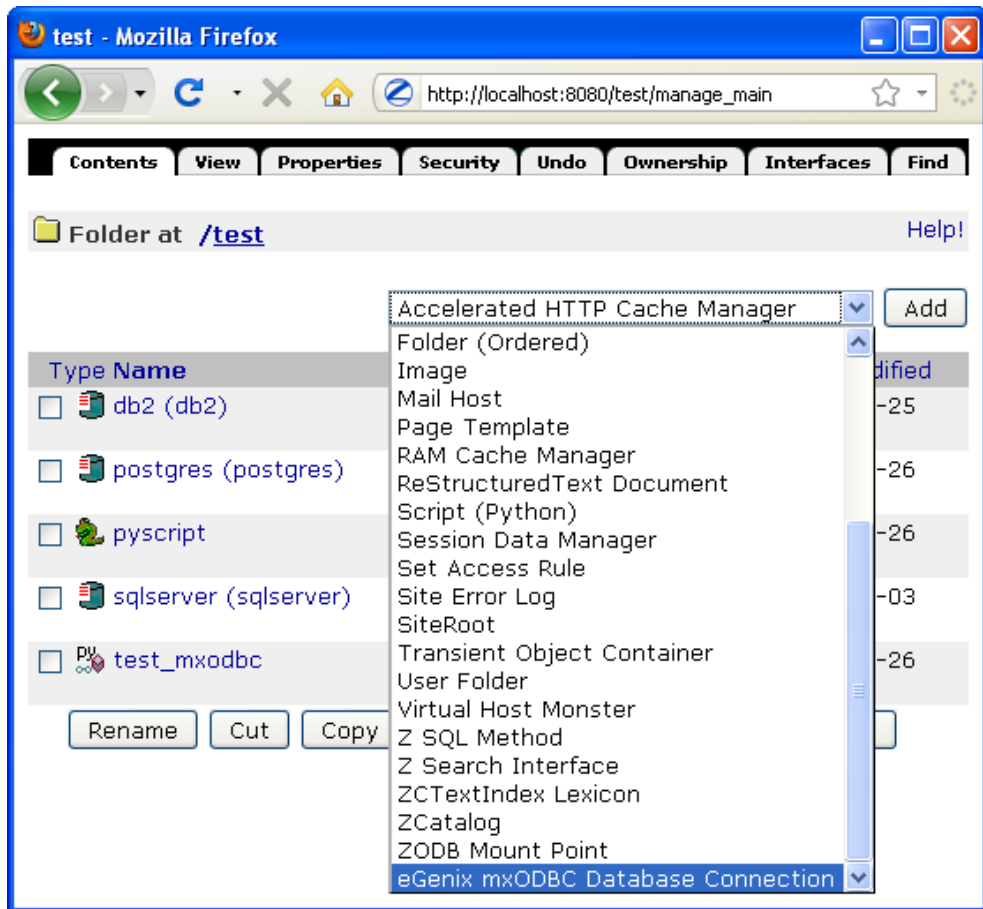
test - Mozilla Firefox

http://localhost:8080/test/manage_main

Contents | View | Properties | Security | Undo | Ownership | Interfaces | Find

Folder at /test

Help!

Accelerated HTTP Cache Manager

Add

Folder (Ordered)
Image
Mail Host
Page Template
RAM Cache Manager
ReStructuredText Document
Script (Python)
Session Data Manager
Set Access Rule
Site Error Log
SiteRoot
Transient Object Container
User Folder
Virtual Host Monster
Z SQL Method
Z Search Interface
ZCTextIndex Lexicon
ZCatalog
ZODB Mount Point
eGenix mxODBC Database Connection

Type Name

dified

db2 (db2)

-25

postgres (postgres)

-26

pyscript

-26

sqlserver (sqlserver)

-03

test_mxodbc

-26

Rename | Cut | Copy